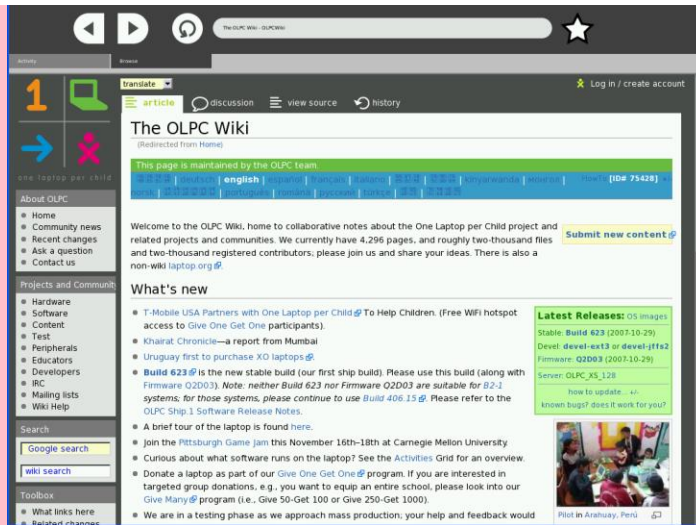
The OLPC Wiki - OLPCWiki

Activity Browse

translate

Log in / create account

article discussion view source history

one laptop per child

The OLPC Wiki

(Redirected from Home)

This page is maintained by the OLPC team.

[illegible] | deutsch | english | español | français | italiano | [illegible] | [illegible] | kinyarwanda | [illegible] | norsk | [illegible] | português | română | русский | türkçe | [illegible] | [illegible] HowTo [ID# 75428] +/-

About OLPC
• Home
• Community news
• Recent changes
• Ask a question
• Contact us

Projects and Community
• Hardware
• Software
• Content
• Test
• Peripherals
• Educators
• Developers
• IRC
• Mailing lists
• Wiki Help

Search
Google search
wiki search

Toolbox
• What links here
• Related changes

Welcome to the OLPC Wiki, home to collaborative notes about the One Laptop per Child project and related projects and communities. We currently have 4,296 pages, and roughly two-thousand files and two-thousand registered contributors; please join us and share your ideas. There is also a non-wiki laptop.org.

Submit new content

What's new

• T-Mobile USA Partners with One Laptop per Child To Help Children. (Free WiFi hotspot access to Give One Get One participants).
• Khairat Chronicle—a report from Mumbai
• Uruguay first to purchase XO laptops.
• Build 623 is the new stable build (our first ship build). Please use this build (along with Firmware Q2D03). Note: neither Build 623 nor Firmware Q2D03 are suitable for B2-1 systems; for those systems, please continue to use Build 406.15. Please refer to the OLPC Ship.1 Software Release Notes.
• A brief tour of the laptop is found here.
• Join the Pittsburgh Game Jam this November 16th–18th at Carnegie Mellon University.
• Curious about what software runs on the laptop? See the Activities Grid for an overview.
• Donate a laptop as part of our Give One Get One program. If you are interested in targeted group donations, e.g., you want to equip an entire school, please look into our Give Many program (i.e., Give 50-Get 100 or Give 250-Get 1000).
• We are in a testing phase as we approach mass production; your help and feedback would

Latest Releases: OS images
Stable: Build 623 (2007-10-29)
Devel: devel-ext3 or devel-jffs2
Firmware: Q2D03 (2007-10-29)
Server: OLPC_XS_128
how to update... +/-
known bugs? does it work for you?

Pilot in Arahuay, Perú